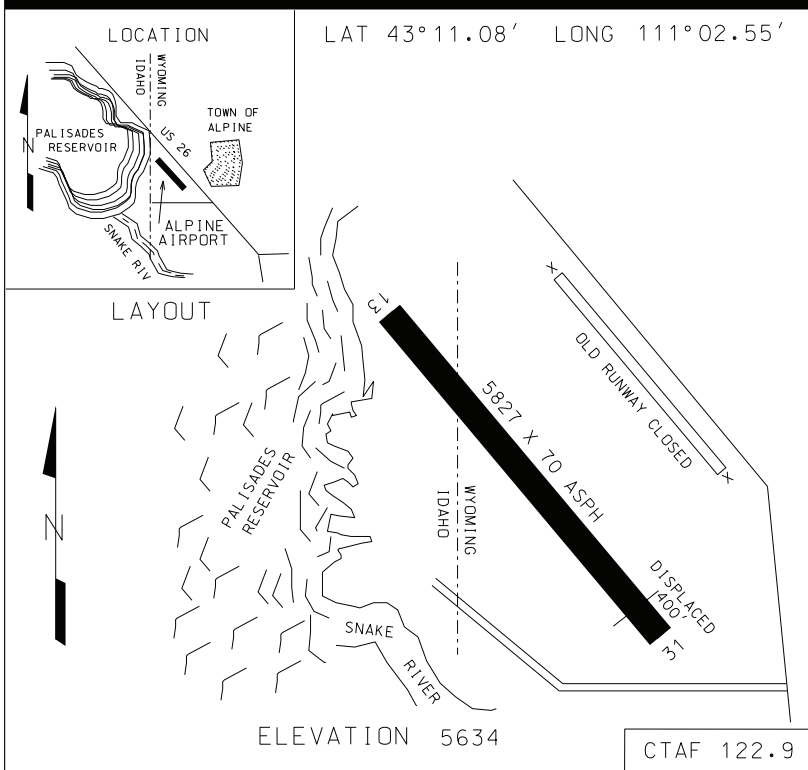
LOCATION

LAT 43°11.08′ LONG 111°02.55′

IDAHO

WYOMING

TOWN OF ALPINE

N

PALISADES RESERVOIR

US 26

ALPINE AIRPORT

SNAKE RIV

LAYOUT

13

OLD RUNWAY CLOSED

5827 X 70 ASPH

N

PALISADES RESERVOIR

IDAHO

WYOMING

DISPLACED 400'

SNAKE RIVER

31

ELEVATION 5634

CTAF 122.9